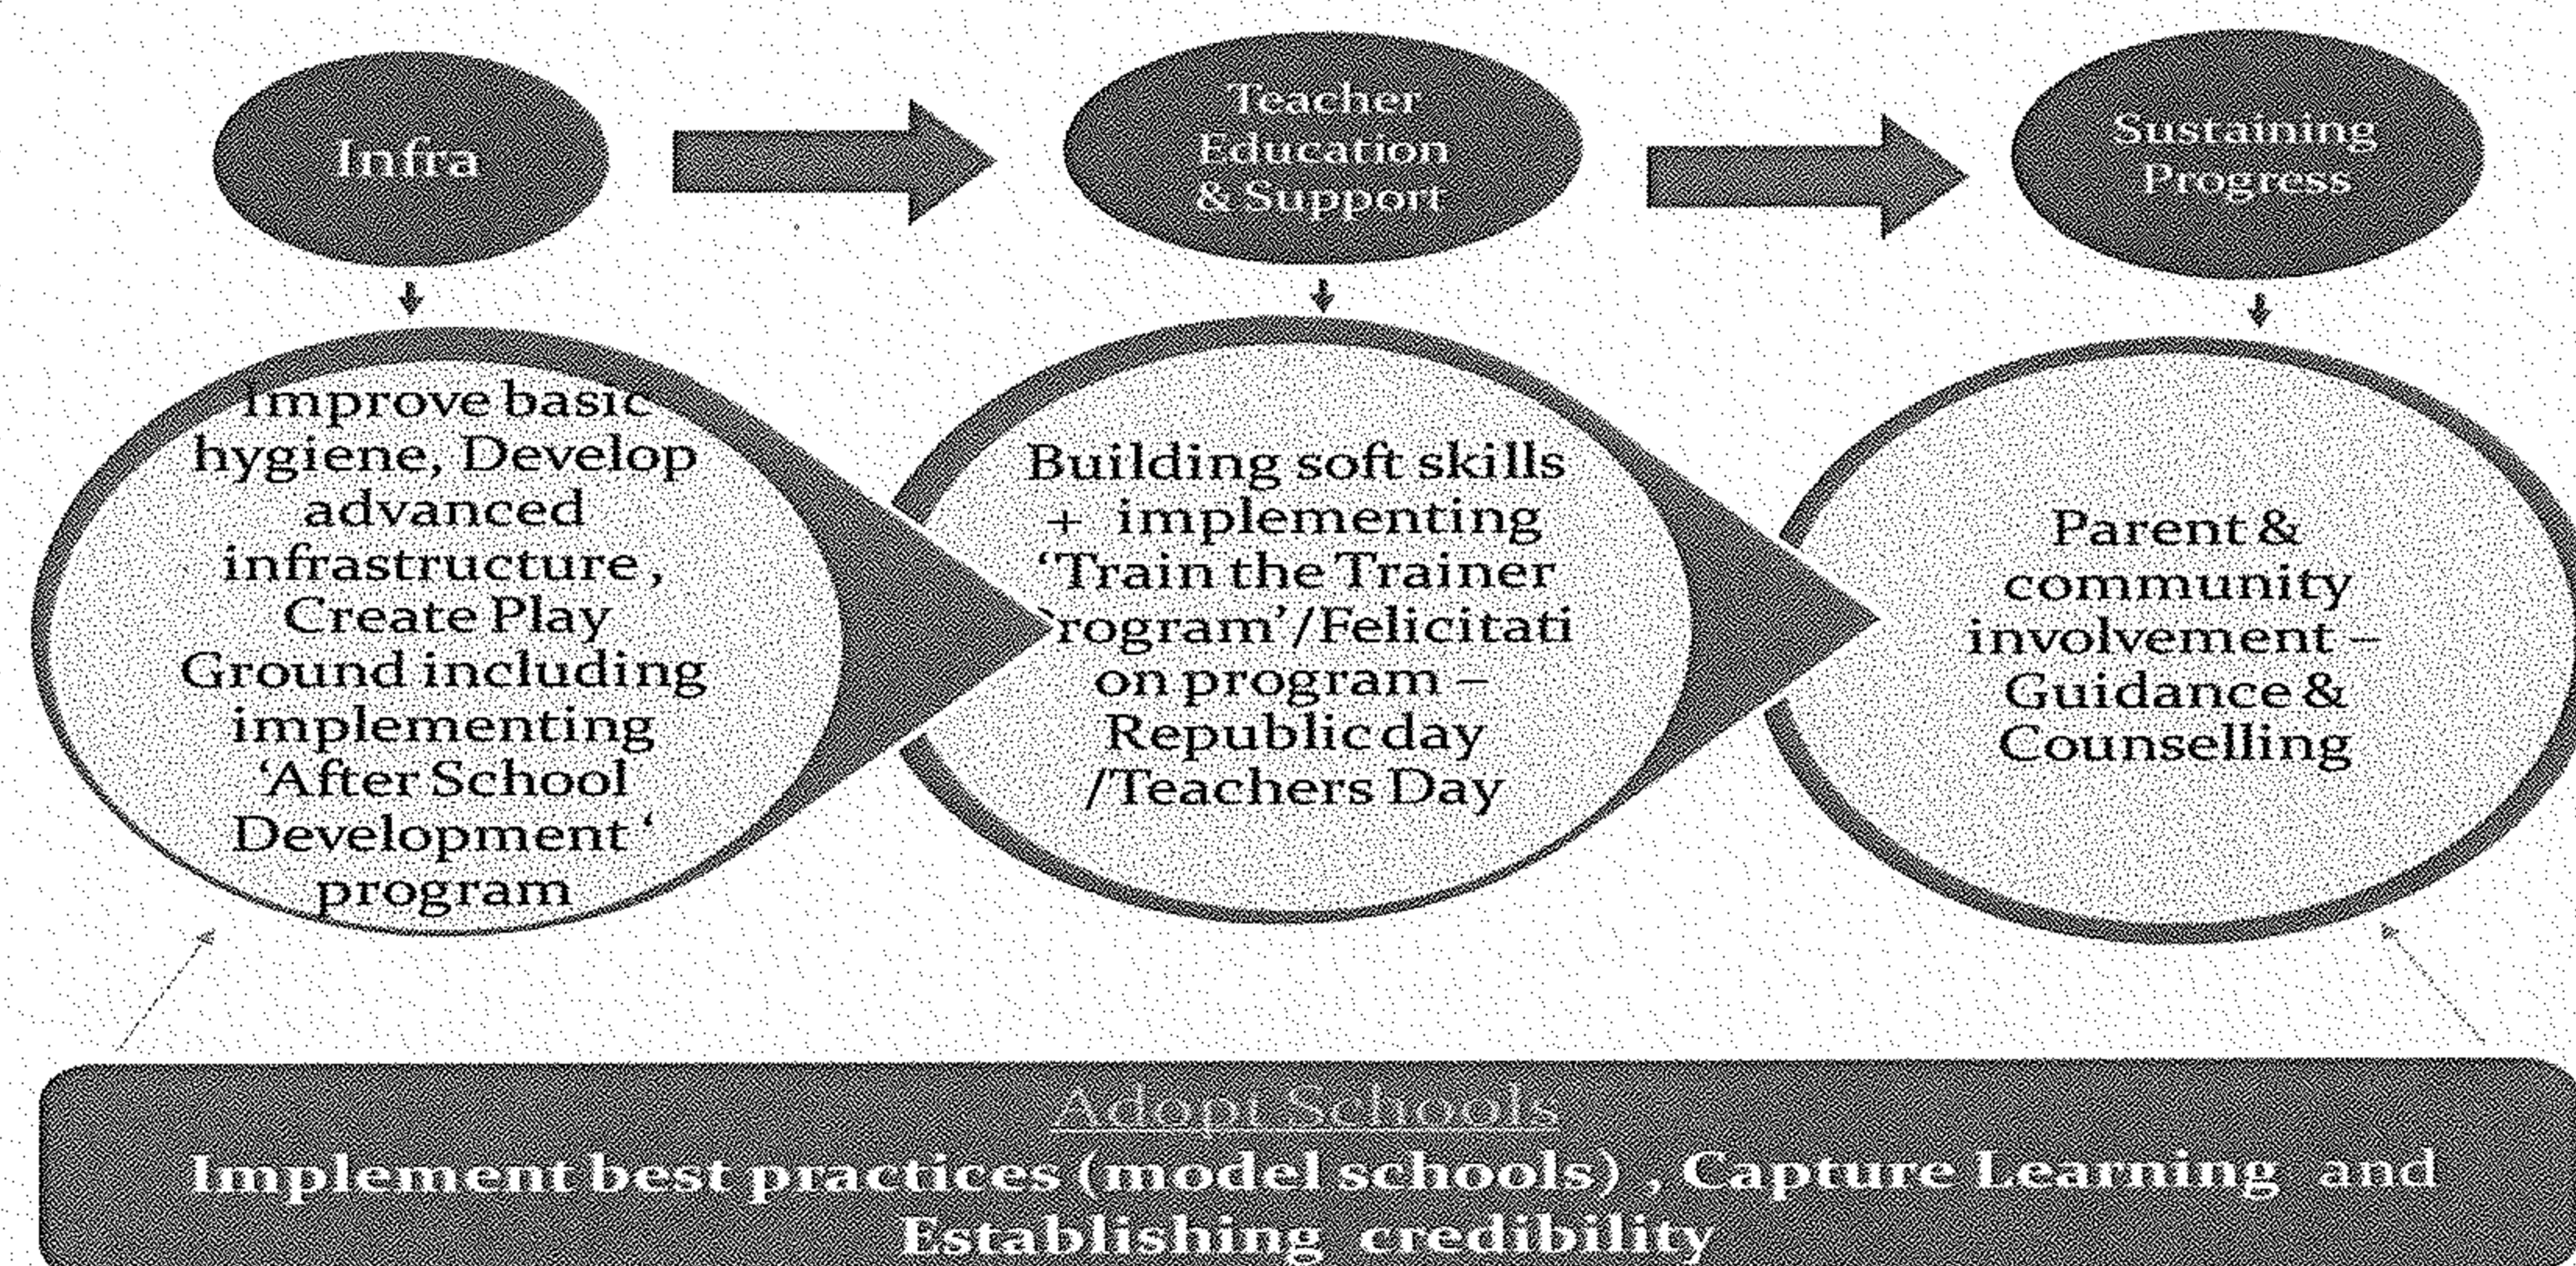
Infra

Teacher Education & Support

Sustaining Progress

Improve basic hygiene, Develop advanced infrastructure , Create Play Ground including implementing 'After School Development ' program

Building soft skills + implementing 'Train the Trainer Program'/Felicitati on program – Republic day /Teachers Day

Parent & community involvement – Guidance & Counselling

Adopt Schools

Implement best practices (model schools) , Capture Learning and Establishing credibility